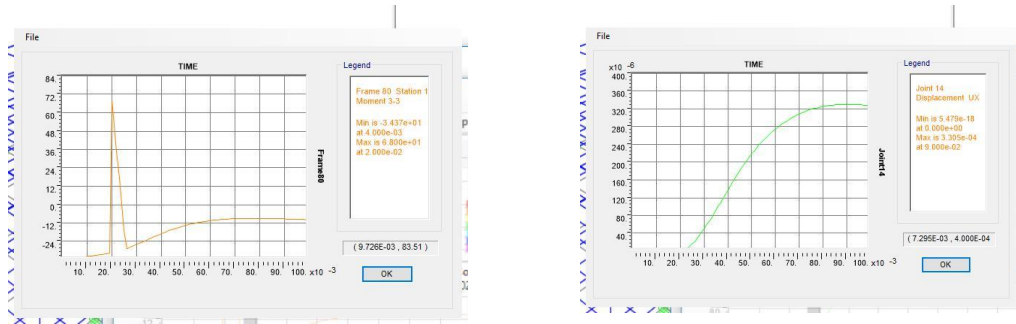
File

TIME

84.
72.
60.
48.
36.
24.
12.
0.
-12.
-24

10. 20. 30. 40. 50. 60. 70. 80. 90. 100. x10 -3

Frame80

Legend

Frame 80 Station 1
Moment 3-3

Min is -3.437e+01
at 4.000e-03
Max is 6.800e+01
at 2.000e-02

( 9.726E-03 , 83.51 )

OK

File

x10 -6
400
360
320
280
240
200
160
120
80
40.

TIME

10. 20. 30. 40. 50. 60. 70. 80. 90. 100. x10 -3

Joint14

Legend

Joint 14
Displacement UX

Min is 5.479e-18
at 0.000e+00
Max is 3.305e-04
at 9.000e-02

( 7.295E-03 , 4.000E-04

OK